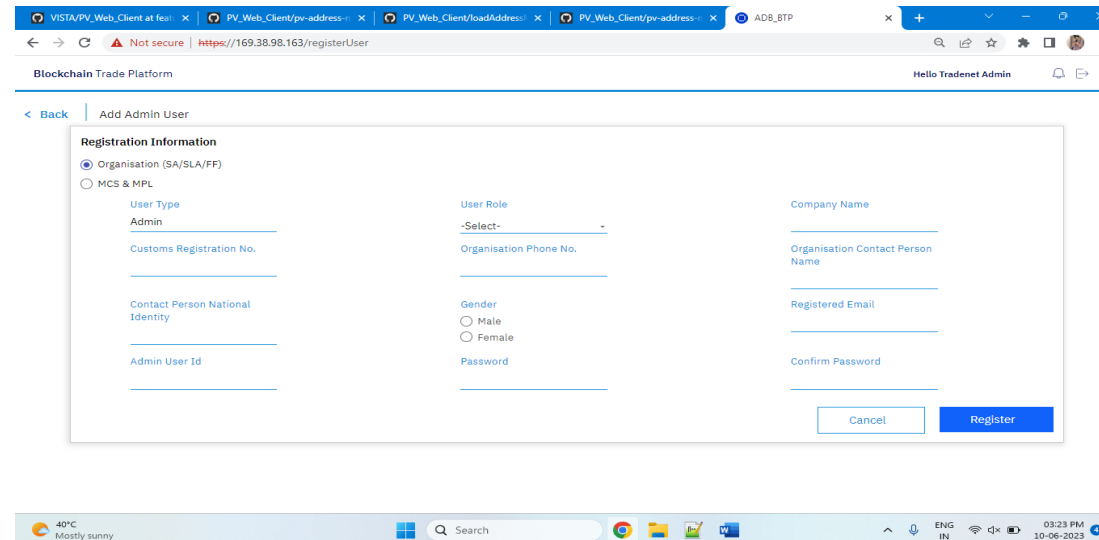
VISTA/PV_Web_Client at feat ×
PV_Web_Client/pv-address-r ×
PV_Web_Client/loadAddress ×
PV_Web_Client/pv-address- ×
ADB_BTP ×
+

Not secure | https://169.38.98.163/registerUser

Blockchain Trade Platform
Hello Tradenet Admin

< Back | Add Admin User

Registration Information

Organisation (SA/SLA/FF)
MCS & MPL

User Type
Admin
User Role
-Select-
Company Name

Customs Registration No.
Organisation Phone No.
Organisation Contact Person Name

Contact Person National Identity
Gender
Male
Female
Registered Email

Admin User Id
Password
Confirm Password

Cancel
Register

40°C
Mostly sunny
Search
ENG
IN
03:23 PM
10-06-2023